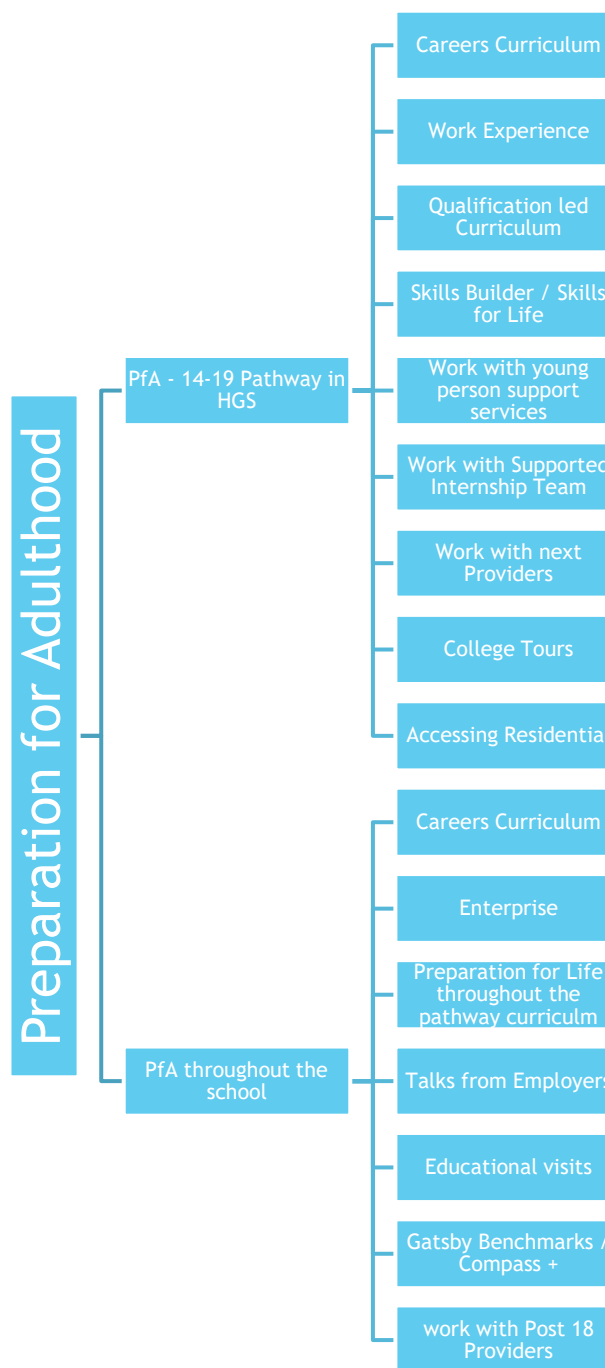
Preparation for Adulthood

PfA - 14-19 Pathway in HGS

Careers Curriculum

Work Experience

Qualification led Curriculum

Skills Builder / Skills for Life

Work with young person support services

Work with Supported Internship Team

Work with next Providers

College Tours

Accessing Residentia

PfA throughout the school

Careers Curriculum

Enterprise

Preparation for Life throughout the pathway curriculm

Talks from Employers

Educational visits

Gatsby Benchmarks / Compass +

work with Post 18 Providers